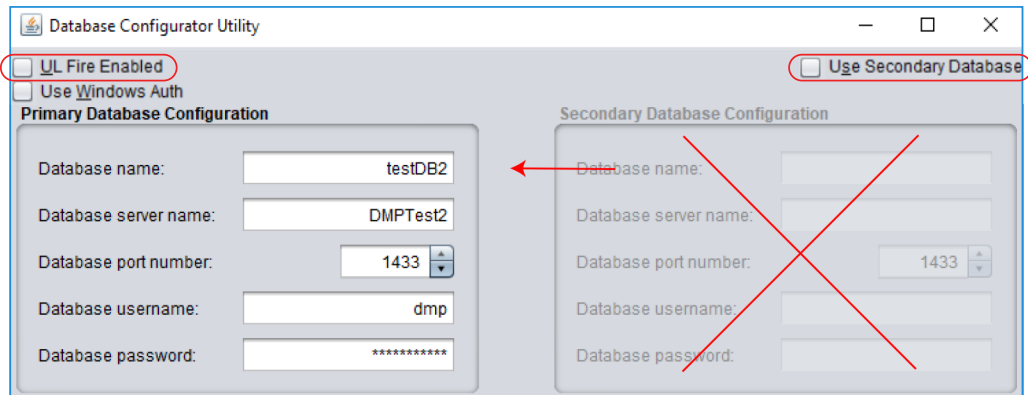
Database Configurator Utility

UL Fire Enabled
Use Secondary Database
Use Windows Auth

Primary Database Configuration

Database name: testDB2
Database server name: DMPTest2
Database port number: 1433
Database username: dmp
Database password: ***********

Secondary Database Configuration

Database name:
Database server name:
Database port number: 1433
Database username:
Database password: